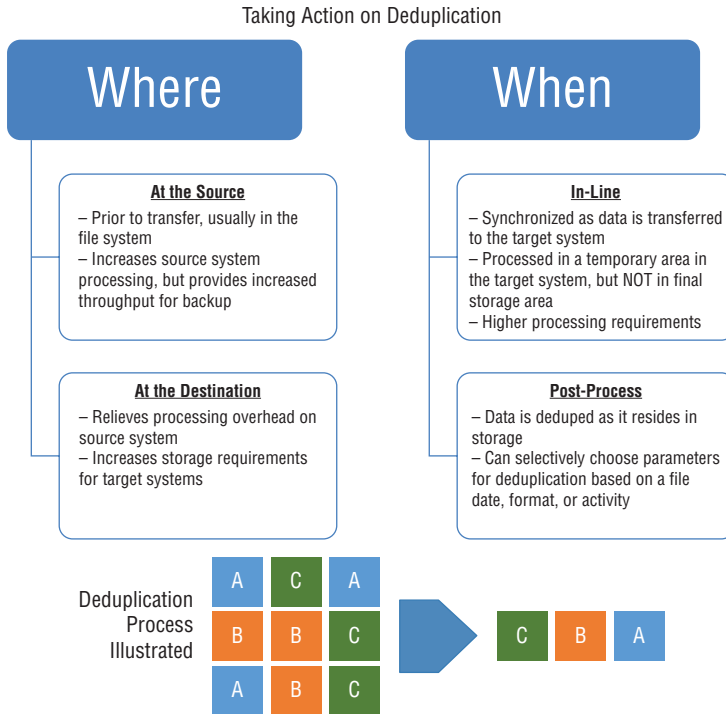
Taking Action on Deduplication

Where

At the Source

– Prior to transfer, usually in the file system
– Increases source system processing, but provides increased throughput for backup

At the Destination

– Relieves processing overhead on source system
– Increases storage requirements for target systems

When

In-Line

– Synchronized as data is transferred to the target system
– Processed in a temporary area in the target system, but NOT in final storage area
– Higher processing requirements

Post-Process

– Data is deduped as it resides in storage
– Can selectively choose parameters for deduplication based on a file date, format, or activity

Deduplication Process Illustrated

| A | C | A |
|---|---|---|
| B | B | C |
| A | B | C |

C B A